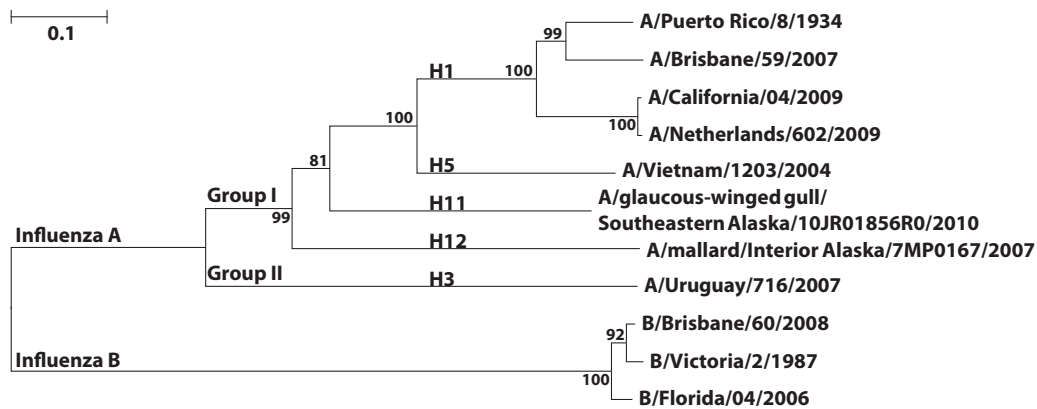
0.1

99 A/Puerto Rico/8/1934

A/Brisbane/59/2007

H1 100

A/California/04/2009

100 A/Netherlands/602/2009

100

H5 A/Vietnam/1203/2004

81

Group I

H11 A/glaucous-winged gull/ Southeastern Alaska/10JR01856R0/2010

99

Influenza A

H12 A/mallard/Interior Alaska/7MP0167/2007

Group II

H3 A/Uruguay/716/2007

92 B/Brisbane/60/2008

Influenza B

B/Victoria/2/1987

100

B/Florida/04/2006